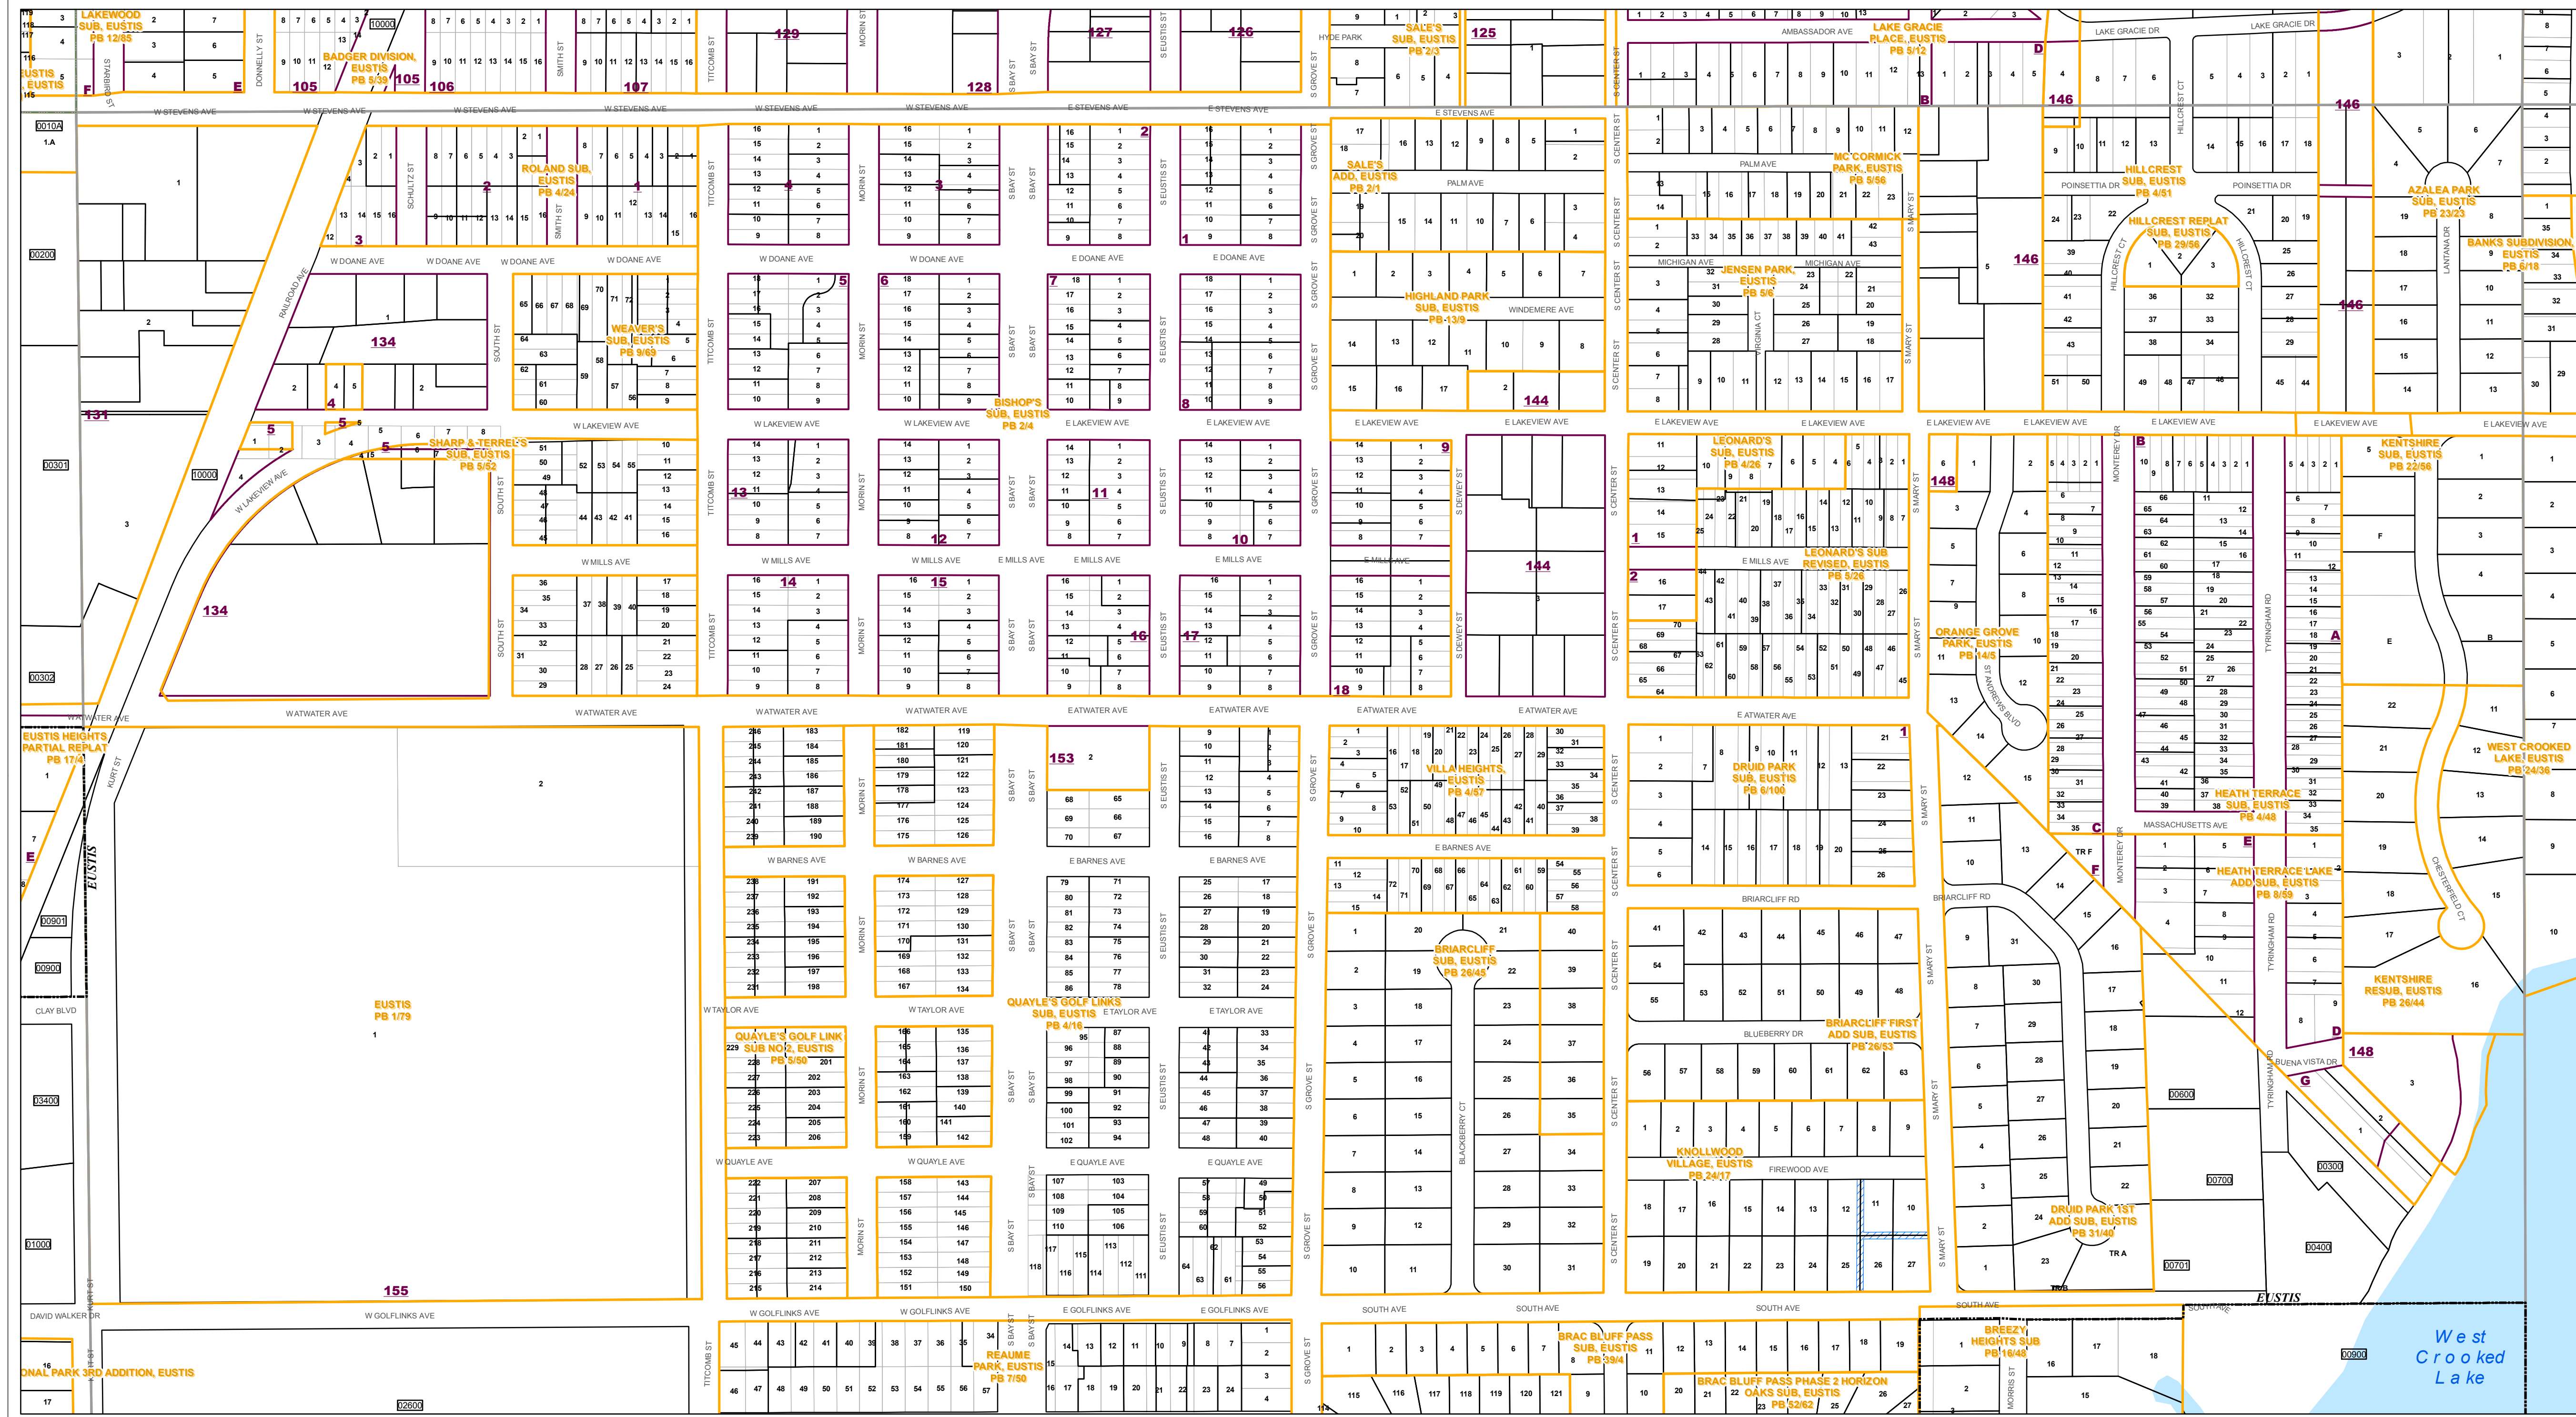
LAKEWOOD SUB, EUSTIS PB 12/85
BADGER DIVISION, EUSTIS PB 5/39
105 105 106 107 129 128 127 126 125
SALE'S SUB, EUSTIS PB 2/3
HYDE PARK
AMBASSADOR AVE
LAKE GRACIE PLACE, EUSTIS PB 5/12
LAKE GRACIE DR
DONNELLY ST
SMITH ST
TITCOMB ST
MORIN ST
S BAY ST
S EUSTIS ST
S GROVE ST
S CENTER ST
W STEVENS AVE
E STEVENS AVE
ROLAND SUB, EUSTIS PB 4/24
SALE'S ADD, EUSTIS PB 2/1
PALM AVE
MC CORMICK PARK, EUSTIS PB 5/56
HILLCREST SUB, EUSTIS PB 4/51
POINSETTIA DR
HILLCREST REPLAT SUB, EUSTIS PB 29/56
AZALEA PARK SUB, EUSTIS PB 23/23
BANKS SUBDIVISION, EUSTIS PB 6/18
146 146 146 146
SCHULTZ ST
RAILROAD AVE
W DOANE AVE
E DOANE AVE
MICHIGAN AVE
JENSEN PARK, EUSTIS PB 5/6
VIRGINIA CT
HILLCREST CT
LANTANA DR
WEAVER'S SUB, EUSTIS PB 9/69
HIGHLAND PARK SUB, EUSTIS PB 13/3
WINDEMERE AVE
134
BISHOP'S SUB, EUSTIS PB 2/4
144
SOUTH ST
S MARY ST
131
SHARP & TERREL'S SUB, EUSTIS PB 5/52
W LAKEVIEW AVE
E LAKEVIEW AVE
LEONARD'S SUB, EUSTIS PB 4/26
KENTSHIRE SUB, EUSTIS PB 22/56
MONTEREY DR
W MILLS AVE
E MILLS AVE
LEONARD'S SUB REVISED, EUSTIS PB 5/26
DEWEY ST
148
ORANGE GROVE PARK, EUSTIS PB 14/5
ST ANDREWS BLVD
TYRINGHAM RD
134
W ATWATER AVE
E ATWATER AVE
EUSTIS HEIGHTS PARTIAL REPLAT PB 17/4
KURT ST
153
VILLA HEIGHTS, EUSTIS PB 4/57
DRUID PARK SUB, EUSTIS PB 6/100
HEATH TERRACE SUB, EUSTIS PB 4/48
WEST CROOKED LAKE, EUSTIS PB 24/36
MASSACHUSETTS AVE
W BARNES AVE
E BARNES AVE
HEATH TERRACE LAKE ADD SUB, EUSTIS PB 8/59
CHESTERFIELD CT
BRIARCLIFF RD
BRIARCLIFF SUB, EUSTIS PB 26/45
EUSTIS PB 1/79
CLAY BLVD
QUAYLE'S GOLF LINKS SUB, EUSTIS PB 4/16
W TAYLOR AVE
E TAYLOR AVE
QUAYLE'S GOLF LINK SUB NO. 2, EUSTIS PB 5/50
BRIARCLIFF FIRST ADD SUB, EUSTIS PB 26/53
BLUEBERRY DR
KENTSHIRE RESUB, EUSTIS PB 26/44
BUENA VISTA DR
W QUAYLE AVE
E QUAYLE AVE
KNOLLWOOD VILLAGE, EUSTIS PB 24/17
FIREWOOD AVE
BLACKBERRY CT
DRUID PARK 1ST ADD SUB, EUSTIS PB 31/40
155
DAVID WALKER DR
W GOLFLINKS AVE
E GOLFLINKS AVE
SOUTH AVE
EUSTIS
REAUME PARK, EUSTIS PB 7/50
BRAC BLUFF PASS SUB, EUSTIS PB 39/4
BRAC BLUFF PASS PHASE 2 HORIZON OAKS SUB, EUSTIS PB 52/62
BREEZY HEIGHTS SUB PB 16/48
MORRIS ST
ONAL PARK 3RD ADDITION, EUSTIS
West Crooked Lake
0010A 00200 00301 10000 00302 00901 00900 03400 01000 02600 00600 00700 00300 00400 00701 00900